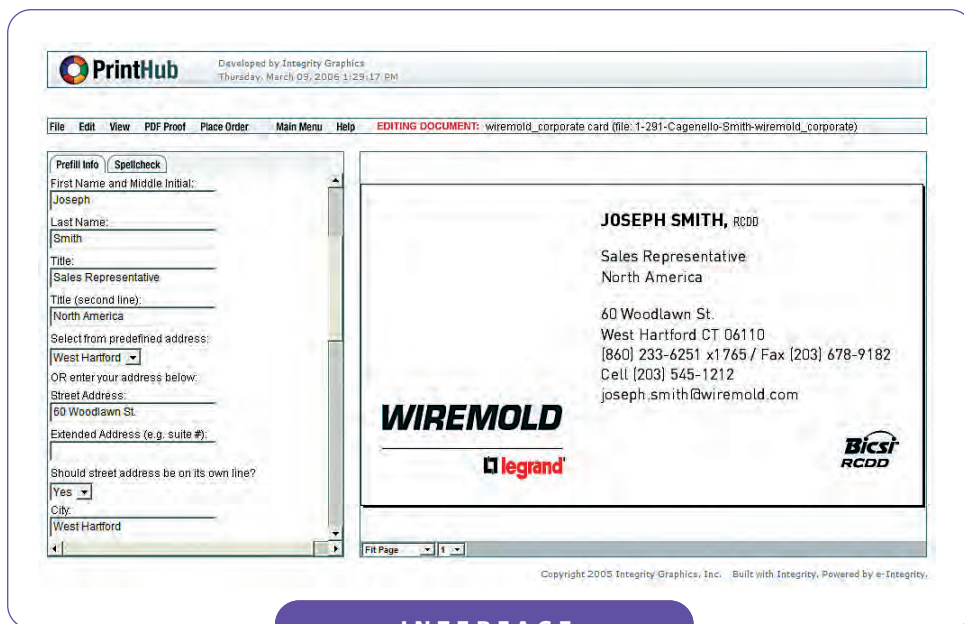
PrintHub

Developed by Integrity Graphics
Thursday, March 09, 2006 1:29:17 PM

File Edit View PDF Proof Place Order Main Menu Help EDITING DOCUMENT: wiremold_corporate card (file: 1-291-Cagenello-Smith-wiremold_corporate)

Prefill Info Spellcheck

First Name and Middle Initial:
Joseph
Last Name:
Smith
Title:
Sales Representative
Title (second line):
North America
Select from predefined address:
West Hartford
OR enter your address below:
Street Address:
60 Woodlawn St.
Extended Address (e.g. suite #):

Should street address be on its own line?
Yes
City:
West Hartford

JOSEPH SMITH, RCDD

Sales Representative
North America

60 Woodlawn St.
West Hartford CT 06110
(860) 233-6251 x1765 / Fax (203) 678-9182
Cell (203) 545-1212
joseph.smith@wiremold.com

WIREMOLD
legrand

Bicsi
RCDD

Fit Page 1

Copyright 2005 Integrity Graphics, Inc. Built with Integrity. Powered by e-Integrity.

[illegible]